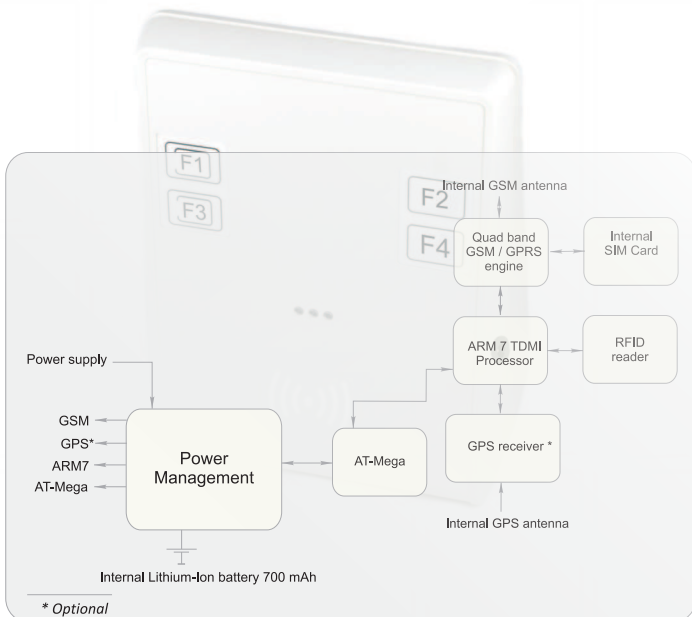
F1
F3
F2
F4

Internal GSM antenna

Quad band GSM / GPRS engine

Internal SIM Card

ARM 7 TDMI Processor

RFID reader

Power supply

GSM
GPS*
ARM7
AT-Mega

Power Management

AT-Mega

GPS receiver *

Internal GPS antenna

Internal Lithium-Ion battery 700 mAh

* Optional